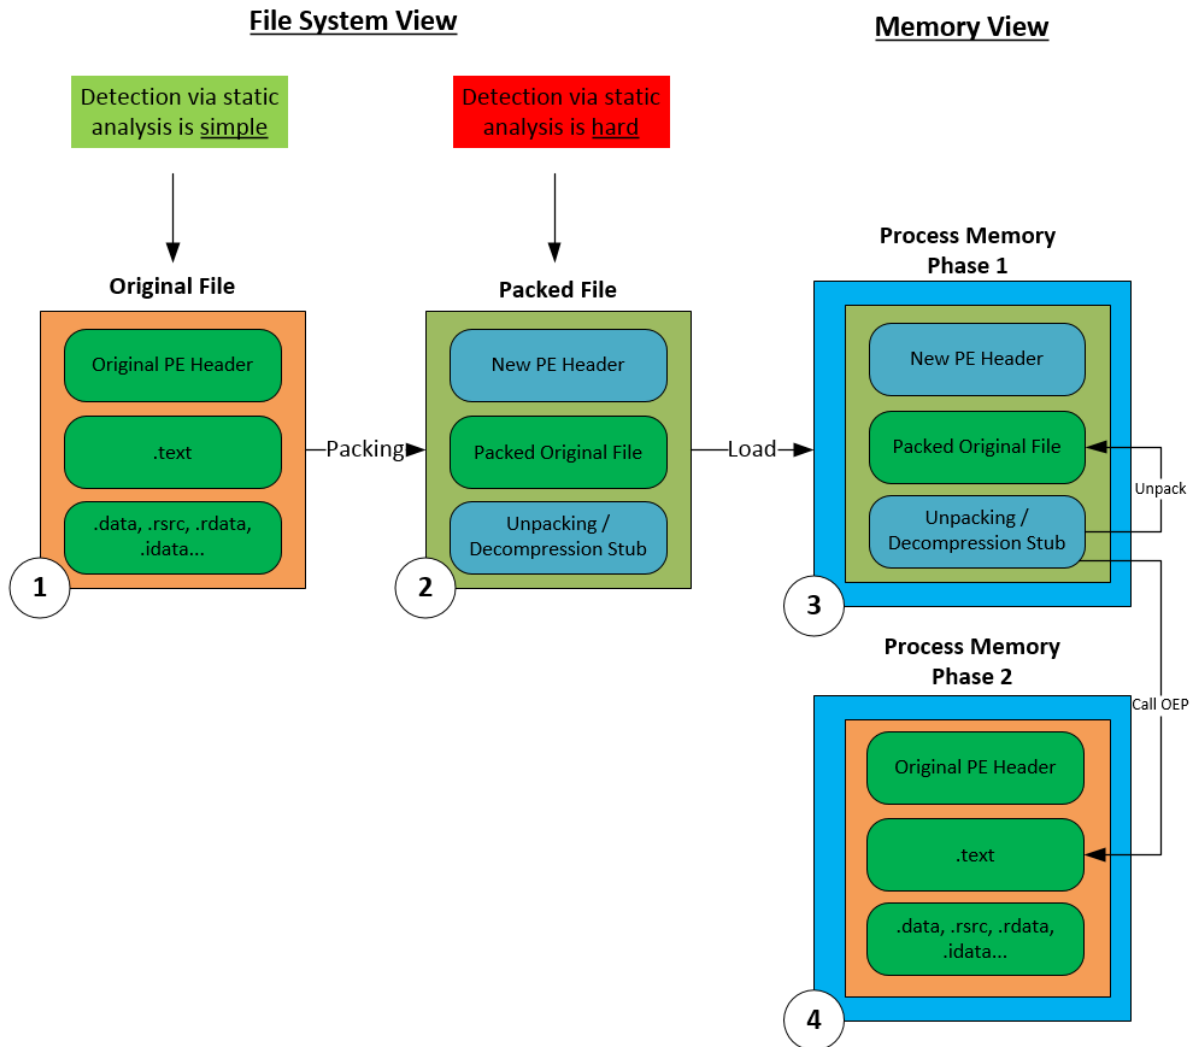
File System View

Memory View

Detection via static analysis is simple

Detection via static analysis is hard

Original File

Original PE Header

.text

.data, .rsrc, .rdata, .idata...

1

Packing

Packed File

New PE Header

Packed Original File

Unpacking / Decompression Stub

2

Load

Process Memory Phase 1

New PE Header

Packed Original File

Unpacking / Decompression Stub

Unpack

3

Process Memory Phase 2

Call OEP

Original PE Header

.text

.data, .rsrc, .rdata, .idata...

4